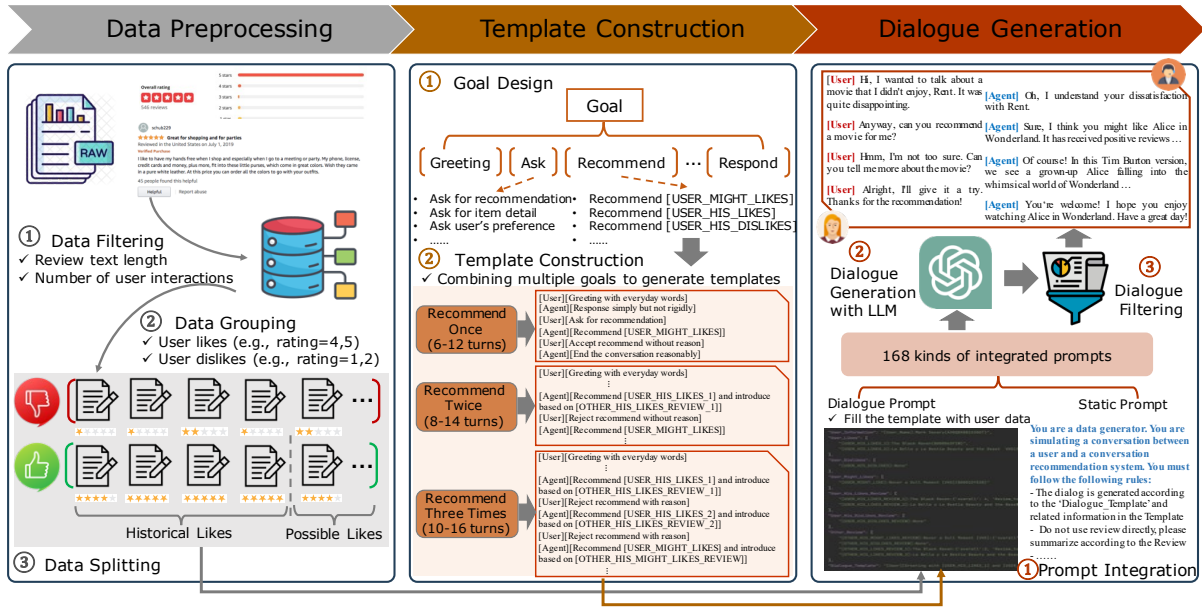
Data Preprocessing

Template Construction

Dialogue Generation

RAW

Overall rating
546 reviews
5 stars
4 stars
3 stars
2 stars
1 star
Great for shopping and for parties
Reviewed in the United States on July 1, 2019
Verified Purchase
I like to have my hands free when I shop and especially when I go to a meeting or party. My phone, license, credit cards and money, plus more, fit into these little purses, which come in great colors. Wish they came in a pure white leather. At this price you can order all the colors to go with your outfits.
43 people found this helpful
Helpful Report abuse

① Data Filtering
✓ Review text length
✓ Number of user interactions

② Data Grouping
✓ User likes (e.g., rating=4,5)
✓ User dislikes (e.g., rating=1,2)

...

...

Historical Likes

Possible Likes

③ Data Splitting

① Goal Design

Goal

Greeting | Ask | Recommend | ... | Respond

• Ask for recommendation
• Ask for item detail
• Ask user's preference
• ......

• Recommend [USER_MIGHT_LIKES]
• Recommend [USER_HIS_LIKES]
• Recommend [USER_HIS_DISLIKES]
• ......

② Template Construction
✓ Combining multiple goals to generate templates

Recommend Once (6-12 turns)
[User][Greeting with everyday words]
[Agent][Response simply but not rigidly]
[User][Ask for recommendation]
[Agent][Recommend [USER_MIGHT_LIKES]]
[User][Accept recommend without reason]
[Agent][End the conversation reasonably]

Recommend Twice (8-14 turns)
[User][Greeting with everyday words]
⋮
[Agent][Recommend [USER_HIS_LIKES_1] and introduce based on [OTHER_HIS_LIKES_REVIEW_1]]
[User][Reject recommend without reason]
[Agent][Recommend [USER_MIGHT_LIKES]]
⋮

Recommend Three Times (10-16 turns)
[User][Greeting with everyday words]
⋮
[Agent][Recommend [USER_HIS_LIKES_1] and introduce based on [OTHER_HIS_LIKES_REVIEW_1]]
[User][Reject recommend with reason]
[Agent][Recommend [USER_HIS_LIKES_2] and introduce based on [OTHER_HIS_LIKES_REVIEW_2]]
[User][Reject recommend with reason]
[Agent][Recommend [USER_MIGHT_LIKES] and introduce based on [OTHER_HIS_MIGHT_LIKES_REVIEW]]

[User] Hi, I wanted to talk about a movie that I didn't enjoy, Rent. It was quite disappointing.
[Agent] Oh, I understand your dissatisfaction with Rent.
[User] Anyway, can you recommend a movie for me?
[Agent] Sure, I think you might like Alice in Wonderland. It has received positive reviews ...
[User] Hmm, I'm not too sure. Can you tell me more about the movie?
[Agent] Of course! In this Tim Burton version, we see a grown-up Alice falling into the whimsical world of Wonderland ...
[User] Alright, I'll give it a try. Thanks for the recommendation!
[Agent] You're welcome! I hope you enjoy watching Alice in Wonderland. Have a great day!

② Dialogue Generation with LLM

③ Dialogue Filtering

168 kinds of integrated prompts

Dialogue Prompt
✓ Fill the template with user data

Static Prompt

You are a data generator. You are simulating a conversation between a user and a conversation recommendation system. You must follow the following rules:
- The dialog is generated according to the 'Dialogue_Template' and related information in the Template
- Do not use review directly, please summarize according to the Review
- ......

① Prompt Integration